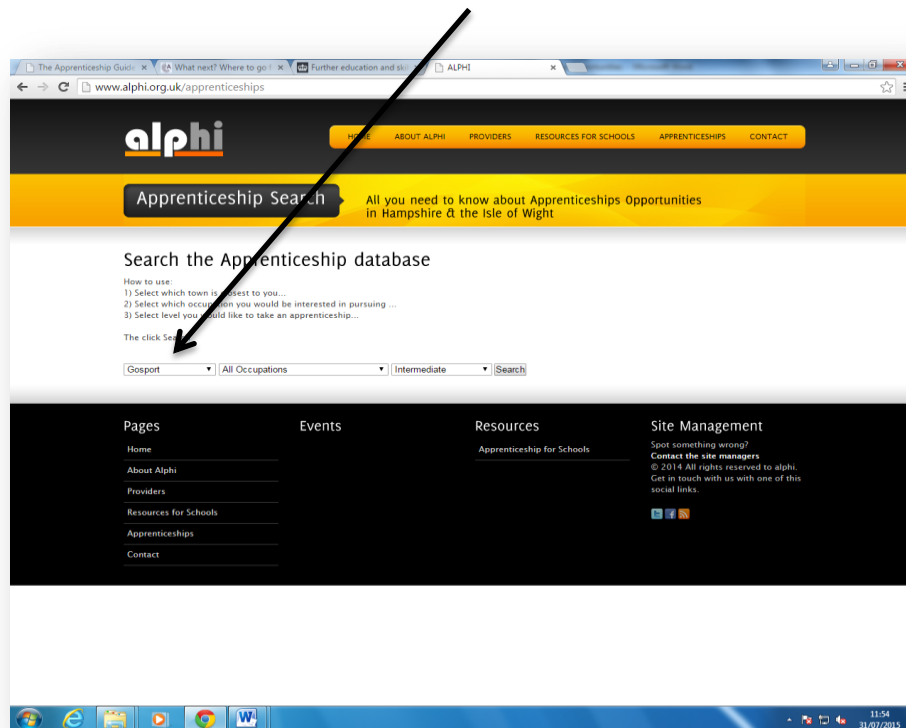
The Apprenticeship Guide × What next? Where to go f × Further education and ski × ALPHI ×

www.alphi.org.uk/apprenticeships

alphi

HOME ABOUT ALPHI PROVIDERS RESOURCES FOR SCHOOLS APPRENTICESHIPS CONTACT

Apprenticeship Search

All you need to know about Apprenticeships Opportunities in Hampshire & the Isle of Wight

Search the Apprenticeship database

How to use:
1) Select which town is closest to you...
2) Select which occupation you would be interested in pursuing ...
3) Select level you would like to take an apprenticeship...

The click Se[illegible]

Gosport ▾ All Occupations ▾ Intermediate ▾ Search

Pages
Home
About Alphi
Providers
Resources for Schools
Apprenticeships
Contact

Events

Resources
Apprenticeship for Schools

Site Management
Spot something wrong?
Contact the site managers
© 2014 All rights reserved to alphi.
Get in touch with us with one of this social links.

11:54
31/07/2015